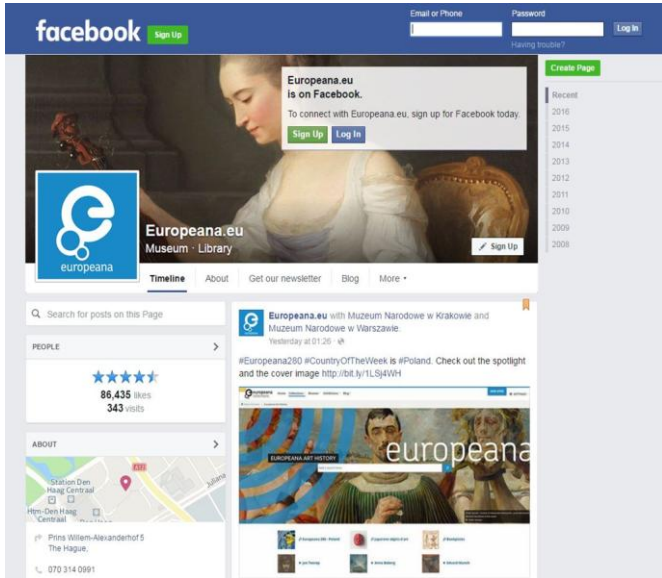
facebook Sign Up

Email or Phone
Password
Log In
Having trouble?

Europeana.eu is on Facebook.
To connect with Europeana.eu, sign up for Facebook today.
Sign Up Log In

Create Page
Recent
2016
2015
2014
2013
2012
2011
2010
2009
2008

europeana
Europeana.eu
Museum · Library
Sign Up

Timeline About Get our newsletter Blog More ▾

Search for posts on this Page

PEOPLE
86,435 likes
343 visits

ABOUT
Station Den Haag Centraal
Htm-Den Haag Centraal
Prins Willem-Alexanderhof 5
The Hague,
070 314 0991

Europeana.eu with Muzeum Narodowe w Krakowie and Muzeum Narodowe w Warszawie.
Yesterday at 01:26 ·
#Europeana280 #CountryOfTheWeek is #Poland. Check out the spotlight and the cover image http://bit.ly/1LSj4WH

europeana
EUROPEANA ART HISTORY
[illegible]